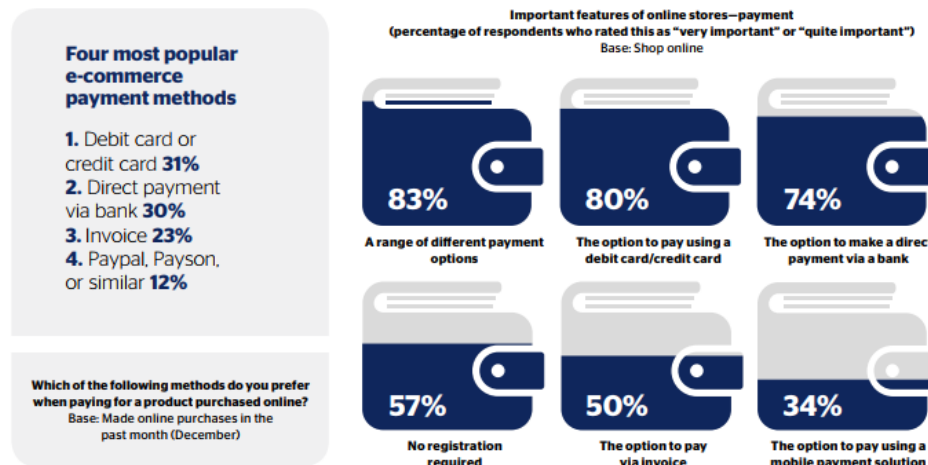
Four most popular e-commerce payment methods

1. Debit card or credit card 31%
2. Direct payment via bank 30%
3. Invoice 23%
4. Paypal, Payson, or similar 12%

Which of the following methods do you prefer when paying for a product purchased online?
Base: Made online purchases in the past month (December)

Important features of online stores—payment
(percentage of respondents who rated this as "very important" or "quite important")
Base: Shop online

83%
A range of different payment options

80%
The option to pay using a debit card/credit card

74%
The option to make a direc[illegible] payment via a bank

57%
No registration required

50%
The option to pay via invoice

34%
The option to pay using a mobile payment solution